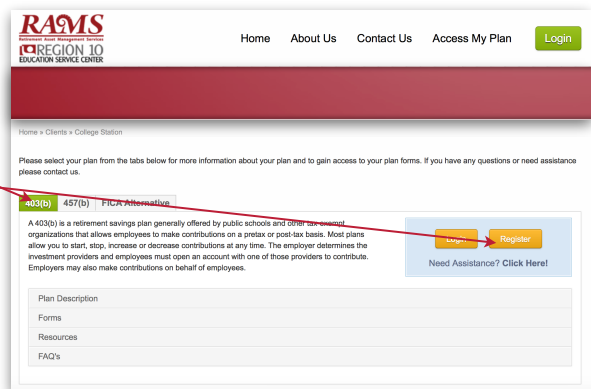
RAMS
Retirement Asset Management Services
REGION 10
EDUCATION SERVICE CENTER

Home About Us Contact Us Access My Plan Login

Home » Clients » College Station

Please select your plan from the tabs below for more information about your plan and to gain access to your plan forms. If you have any questions or need assistance please contact us.

403(b) 457(b) FICA Alternative

A 403(b) is a retirement savings plan generally offered by public schools and other tax-exempt organizations that allows employees to make contributions on a pretax or post-tax basis. Most plans allow you to start, stop, increase or decrease contributions at any time. The employer determines the investment providers and employees must open an account with one of those providers to contribute. Employers may also make contributions on behalf of employees.

Login Register

Need Assistance? Click Here!

Plan Description

Forms

Resources

FAQ's